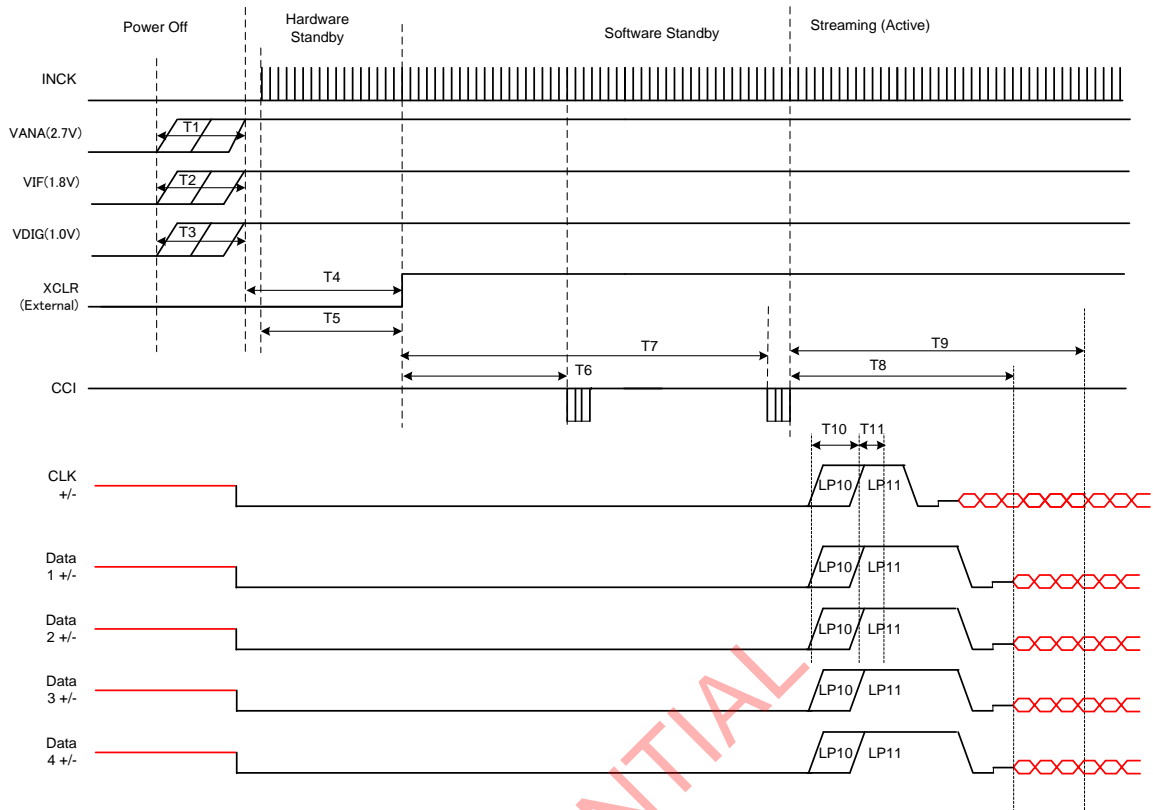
Power Off

Hardware Standby

Software Standby

Streaming (Active)

INCK

VANA(2.7V)

T1

VIF(1.8V)

T2

VDIG(1.0V)

T3

XCLR (External)

T4

T5

T7

T9

T6

T8

CCI

T10

T11

CLK +/-

LP10

LP11

Data 1 +/-

LP10

LP11

Data 2 +/-

LP10

LP11

Data 3 +/-

LP10

LP11

Data 4 +/-

LP10

LP11

NTIAL